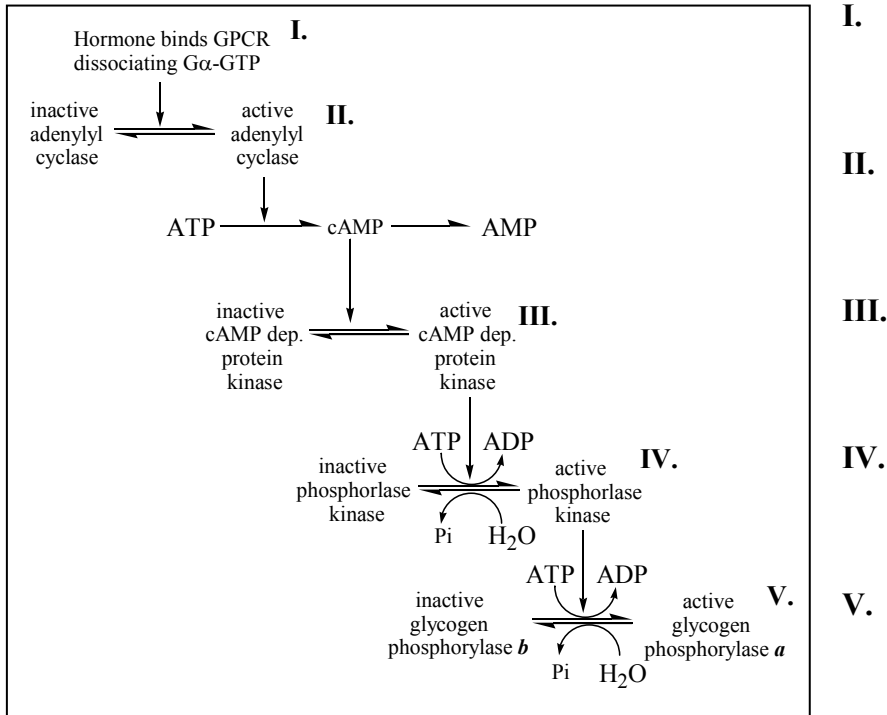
Hormone binds GPCR dissociating G$\alpha$-GTP

I.

inactive adenylyl cyclase

active adenylyl cyclase

II.

ATP

cAMP

AMP

inactive cAMP dep. protein kinase

active cAMP dep. protein kinase

III.

ATP

ADP

inactive phosphorlase kinase

active phosphorlase kinase

IV.

Pi

$H_2O$

ATP

ADP

inactive glycogen phosphorylase ***b***

active glycogen phosphorylase ***a***

V.

Pi

$H_2O$

I.

II.

III.

IV.

V.